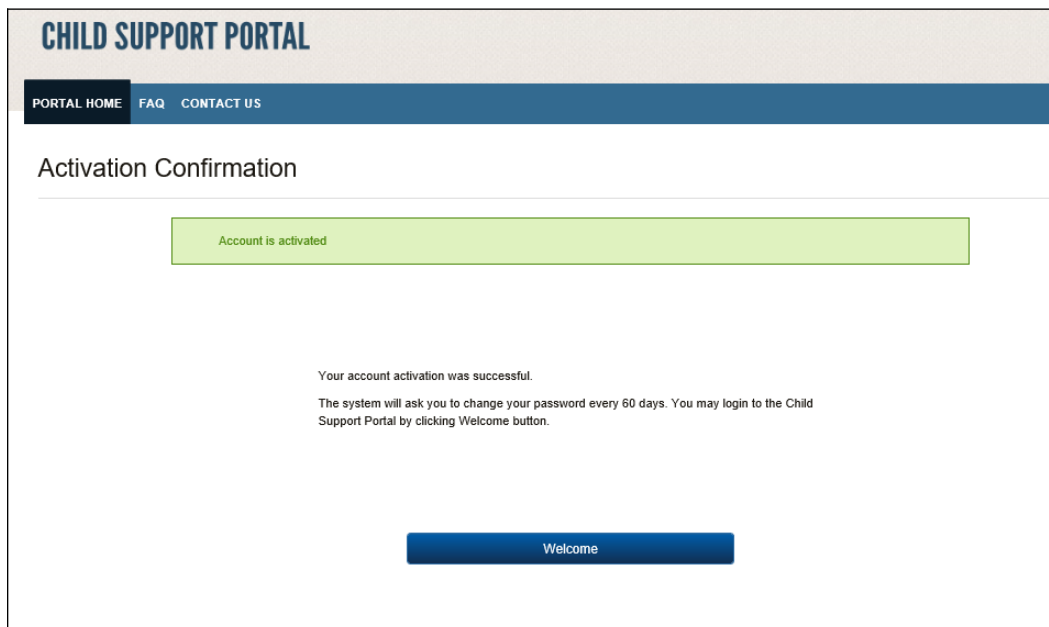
CHILD SUPPORT PORTAL

PORTAL HOME FAQ CONTACT US

Activation Confirmation

Account is activated

Your account activation was successful.

The system will ask you to change your password every 60 days. You may login to the Child Support Portal by clicking Welcome button.

Welcome